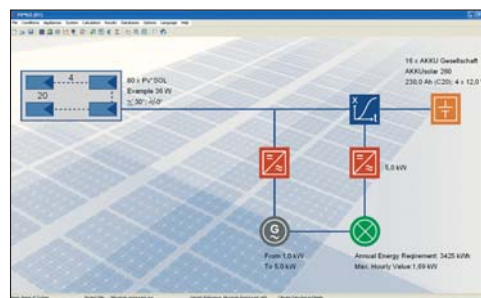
PVSOL 2013

File Conditions Appliances System Calculation Results Databases Options Language Help

4

20

80 x PV*SOL
Example 36 W
30°; 0°

16 x AKKU Gesellschaft
AKKUsolar 260
230,0 Ah (C20); 4 x 12,0 V

5,0 kW

From 1,0 kW
To 5,0 kW

Annual Energy Reqirement: 3425 kWh
Max. Hourly Value:1,69 kW